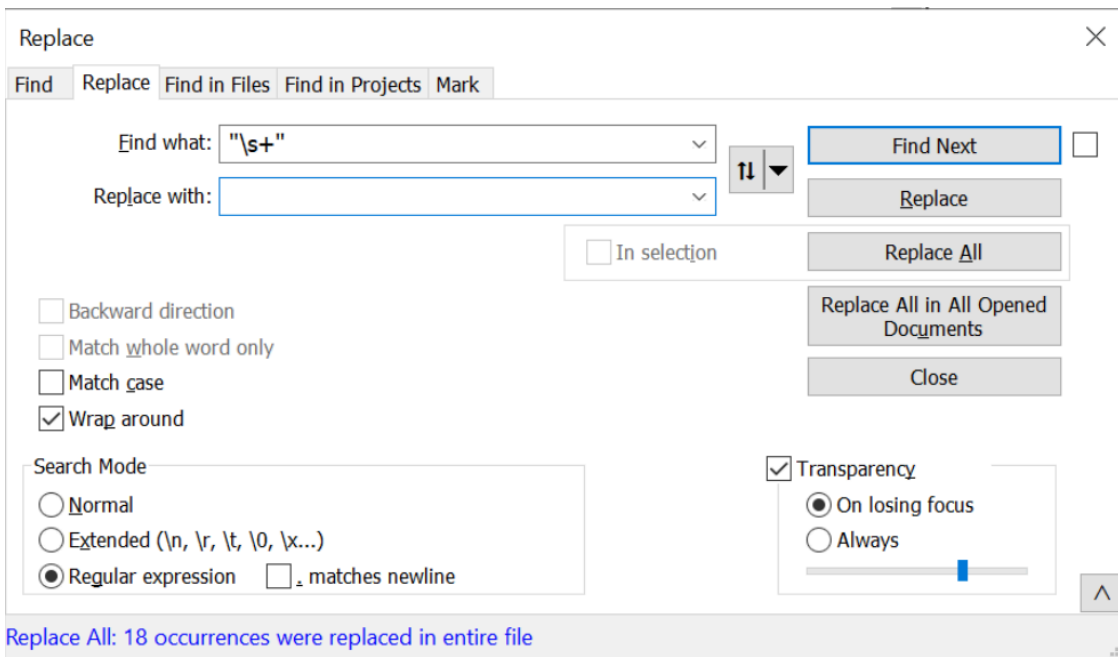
Replace

Find | Replace | Find in Files | Find in Projects | Mark

Find what: "\s+"

Replace with:

Find Next

Replace

In selection

Replace All

Replace All in All Opened Documents

Close

Backward direction

Match whole word only

Match case

Wrap around

Search Mode

Normal

Extended (\n, \r, \t, \0, \x...)

Regular expression

. matches newline

Transparency

On losing focus

Always

Replace All: 18 occurrences were replaced in entire file